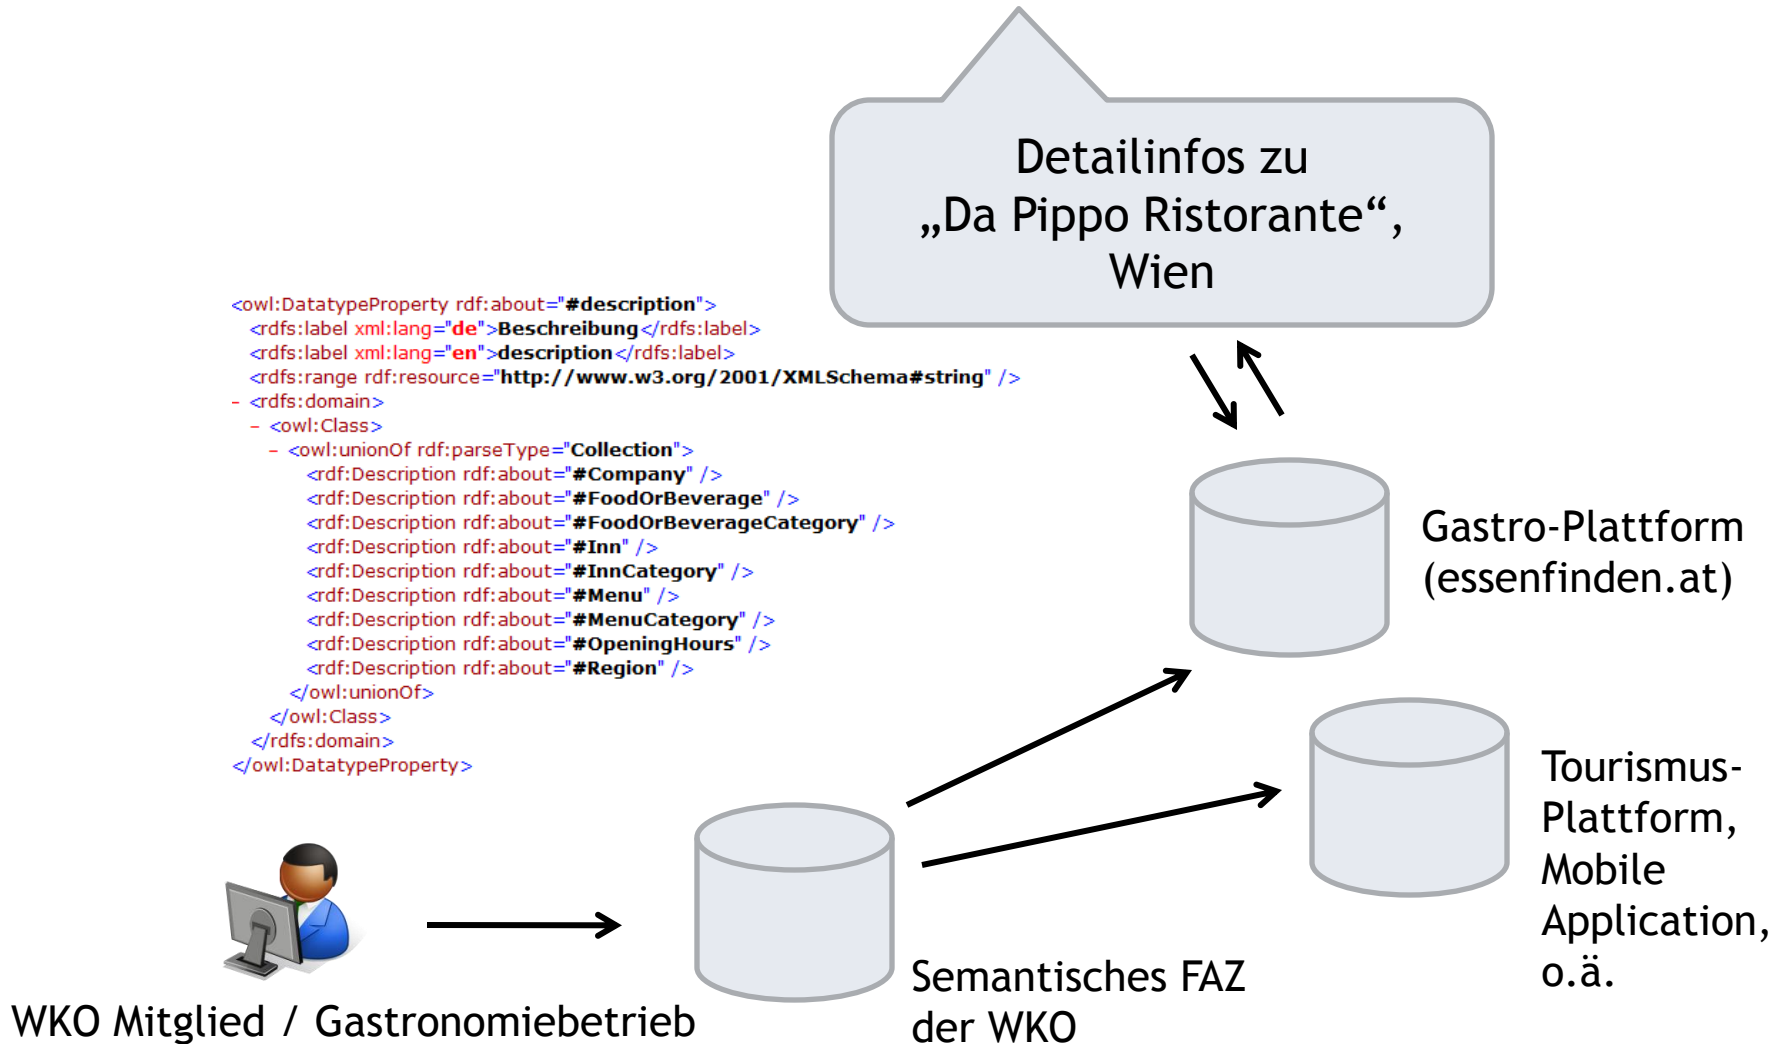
Detailinfos zu „Da Pippo Ristorante“, Wien

<owl:DatatypeProperty rdf:about="#description">
<rdfs:label xml:lang="de">Beschreibung</rdfs:label>
<rdfs:label xml:lang="en">description</rdfs:label>
<rdfs:range rdf:resource="http://www.w3.org/2001/XMLSchema#string" />
- <rdfs:domain>
- <owl:Class>
- <owl:unionOf rdf:parseType="Collection">
<rdf:Description rdf:about="#Company" />
<rdf:Description rdf:about="#FoodOrBeverage" />
<rdf:Description rdf:about="#FoodOrBeverageCategory" />
<rdf:Description rdf:about="#Inn" />
<rdf:Description rdf:about="#InnCategory" />
<rdf:Description rdf:about="#Menu" />
<rdf:Description rdf:about="#MenuCategory" />
<rdf:Description rdf:about="#OpeningHours" />
<rdf:Description rdf:about="#Region" />
</owl:unionOf>
</owl:Class>
</rdfs:domain>
</owl:DatatypeProperty>

Gastro-Plattform (essenfinden.at)

Tourismus-Plattform, Mobile Application, o.ä.

WKO Mitglied / Gastronomiebetrieb

Semantisches FAZ der WKO